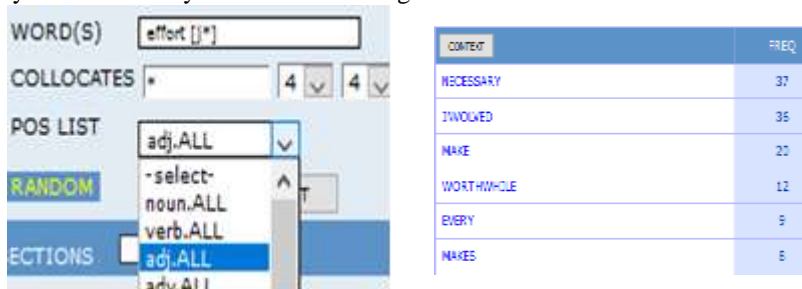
WORD(S) effort [j*]

COLLOCATES * 4 4

POS LIST adj.ALL

RANDOM

ECTIONS

-select-
noun.ALL
verb.ALL
adj.ALL
adv.ALL

| CONTEXT | FREQ |
|---|---|
| NECESSARY | 37 |
| INVOLVED | 35 |
| MAKE | 20 |
| WORTHWHILE | 12 |
| EVERY | 9 |
| MAKES | 8 |